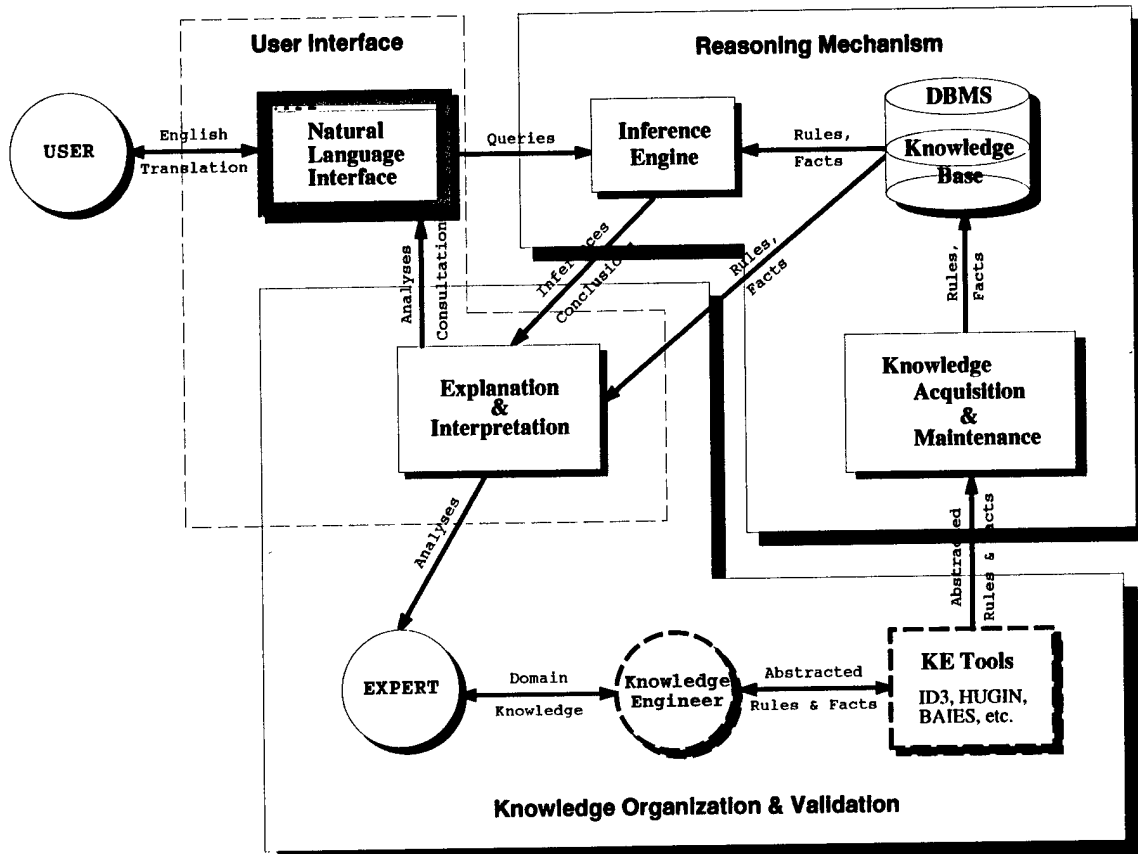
User Interface

Reasoning Mechanism

USER

English

Translation

Natural Language Interface

Queries

Inference Engine

Rules, Facts

DBMS

Knowledge Base

Inferences

Conclusions

Rules, Facts

Analyses

Consultation

Rules, Facts

Explanation & Interpretation

Knowledge Acquisition & Maintenance

Analyses

Abstracted

Rules & Facts

EXPERT

Domain

Knowledge

Knowledge Engineer

Abstracted

Rules & Facts

KE Tools

ID3, HUGIN, BAIES, etc.

Knowledge Organization & Validation